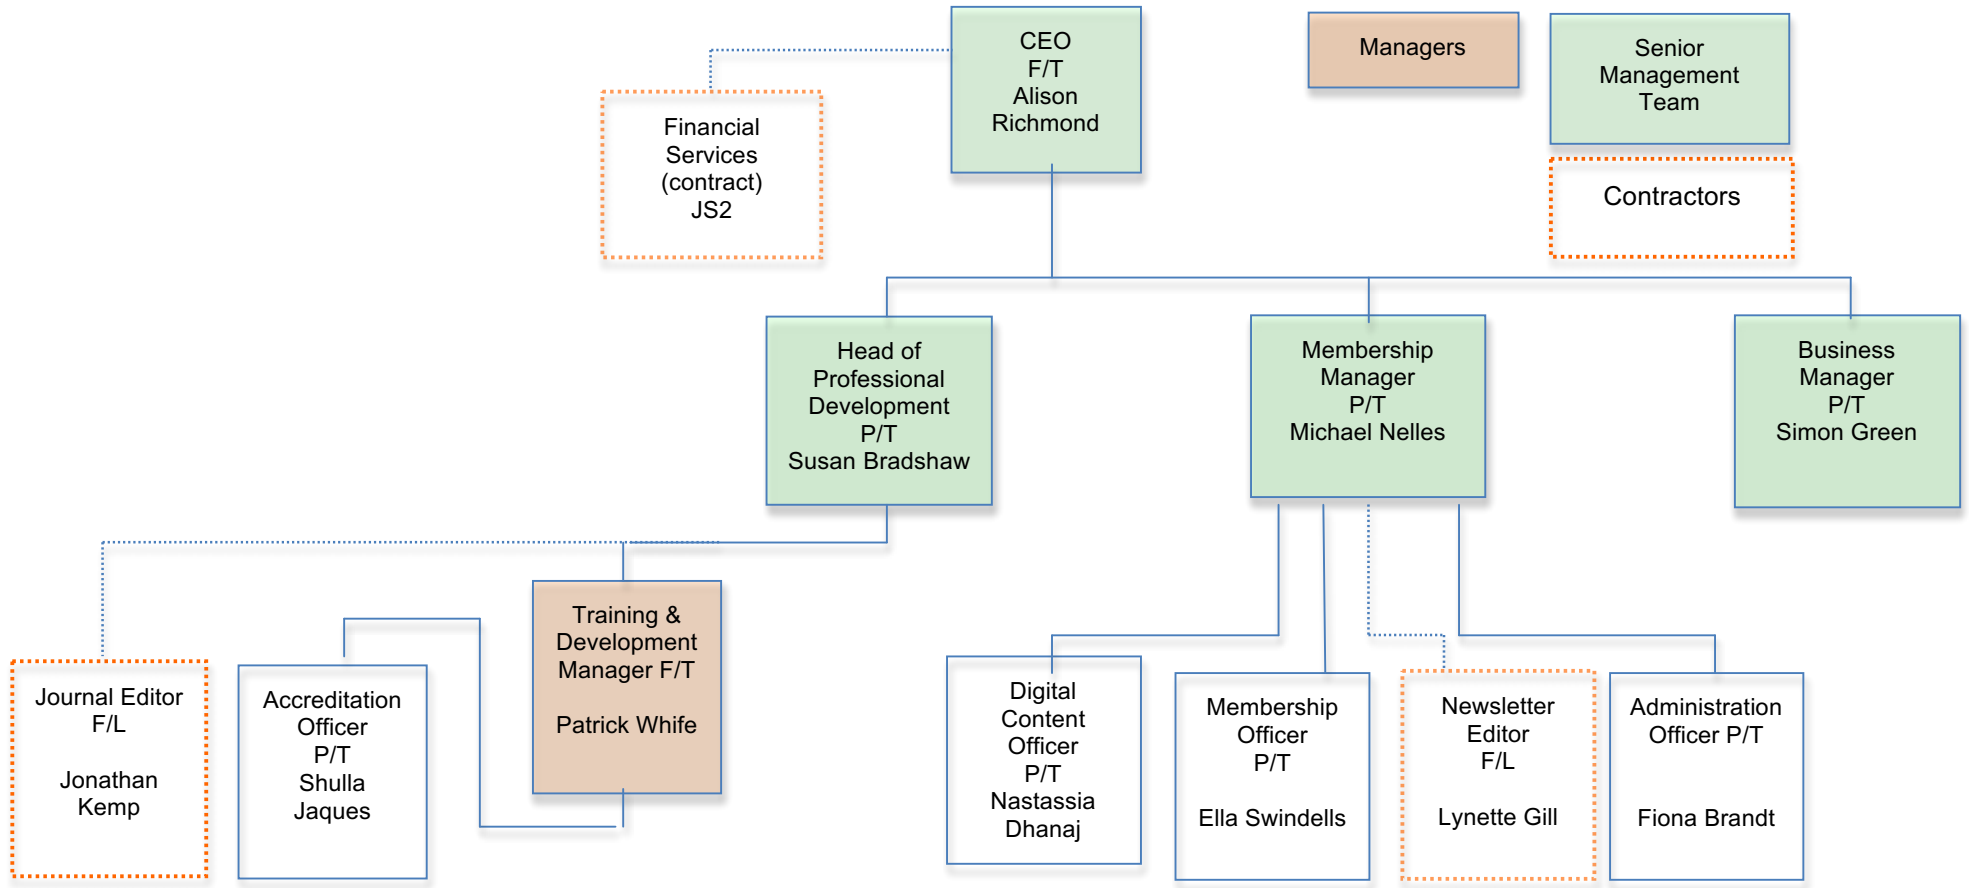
CEO
F/T
Alison
Richmond

Managers

Senior
Management
Team

Financial
Services
(contract)
JS2

Contractors

Head of
Professional
Development
P/T
Susan Bradshaw

Membership
Manager
P/T
Michael Nelles

Business
Manager
P/T
Simon Green

Training &
Development
Manager F/T

Patrick Whife

Journal Editor
F/L

Jonathan
Kemp

Accreditation
Officer
P/T
Shulla
Jaques

Digital
Content
Officer
P/T
Nastassia
Dhanaj

Membership
Officer
P/T

Ella Swindells

Newsletter
Editor
F/L

Lynette Gill

Administration
Officer P/T

Fiona Brandt